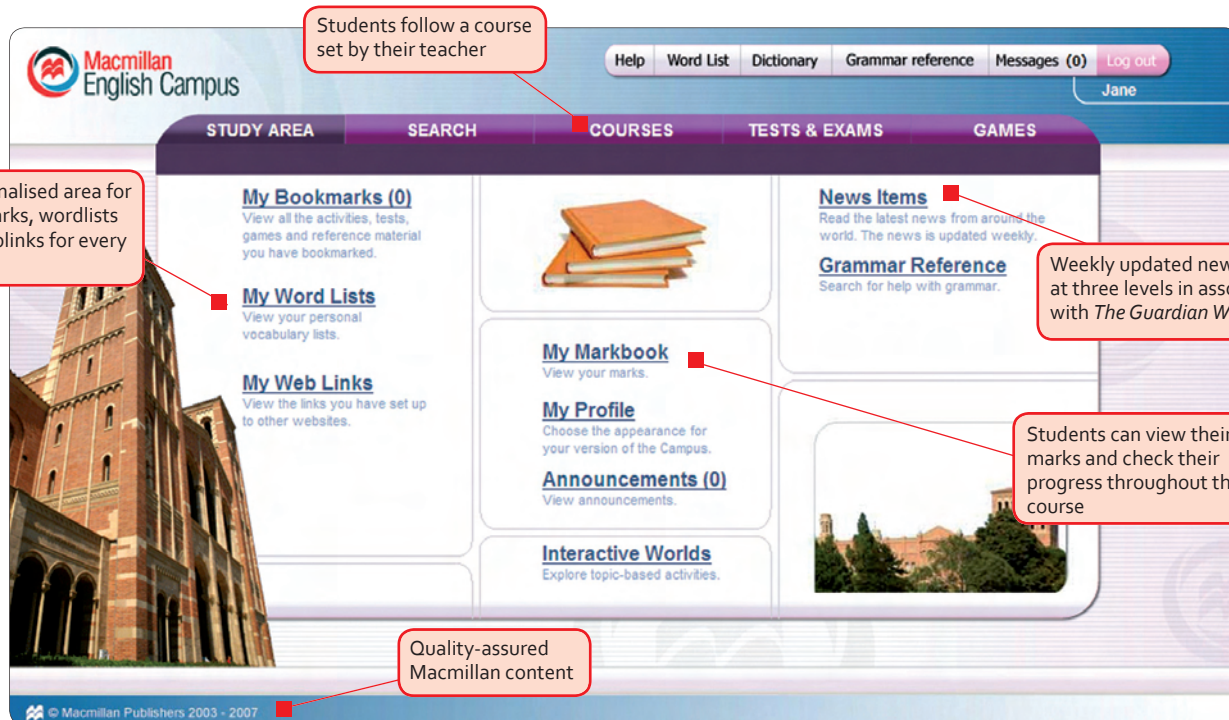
Students follow a course set by their teacher

Macmillan English Campus

Help | Word List | Dictionary | Grammar reference | Messages (0) | Log out

Jane

STUDY AREA | SEARCH | COURSES | TESTS & EXAMS | GAMES

nalised area for marks, wordlists b links for every

My Bookmarks (0)
View all the activities, tests, games and reference material you have bookmarked.

My Word Lists
View your personal vocabulary lists.

My Web Links
View the links you have set up to other websites.

My Markbook
View your marks.

My Profile
Choose the appearance for your version of the Campus.

Announcements (0)
View announcements.

Interactive Worlds
Explore topic-based activities.

News Items
Read the latest news from around the world. The news is updated weekly.

Grammar Reference
Search for help with grammar.

Weekly updated new at three levels in asso with *The Guardian W*

Students can view their marks and check their progress throughout th course

Quality-assured Macmillan content

© Macmillan Publishers 2003 - 2007